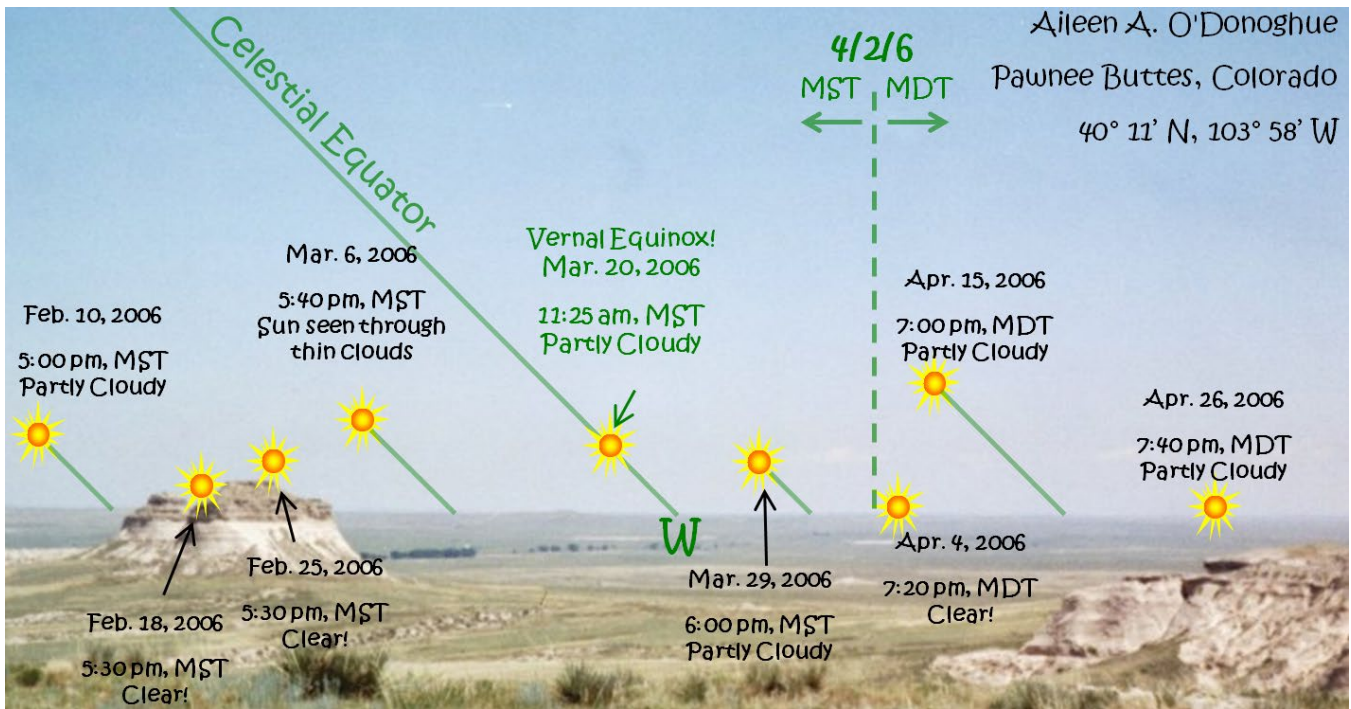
Celestial Equator

4/2/6
MST MDT

Aileen A. O'Donoghue
Pawnee Buttes, Colorado
40° 11' N, 103° 58' W

Feb. 10, 2006
5:00 pm, MST
Partly Cloudy

Mar. 6, 2006
5:40 pm, MST
Sun seen through thin clouds

Vernal Equinox!
Mar. 20, 2006
11:25 am, MST
Partly Cloudy

Apr. 15, 2006
7:00 pm, MDT
Partly Cloudy

Apr. 26, 2006
7:40 pm, MDT
Partly Cloudy

W

Feb. 18, 2006
5:30 pm, MST
Clear!

Feb. 25, 2006
5:30 pm, MST
Clear!

Mar. 29, 2006
6:00 pm, MST
Partly Cloudy

Apr. 4, 2006
7:20 pm, MDT
Clear!